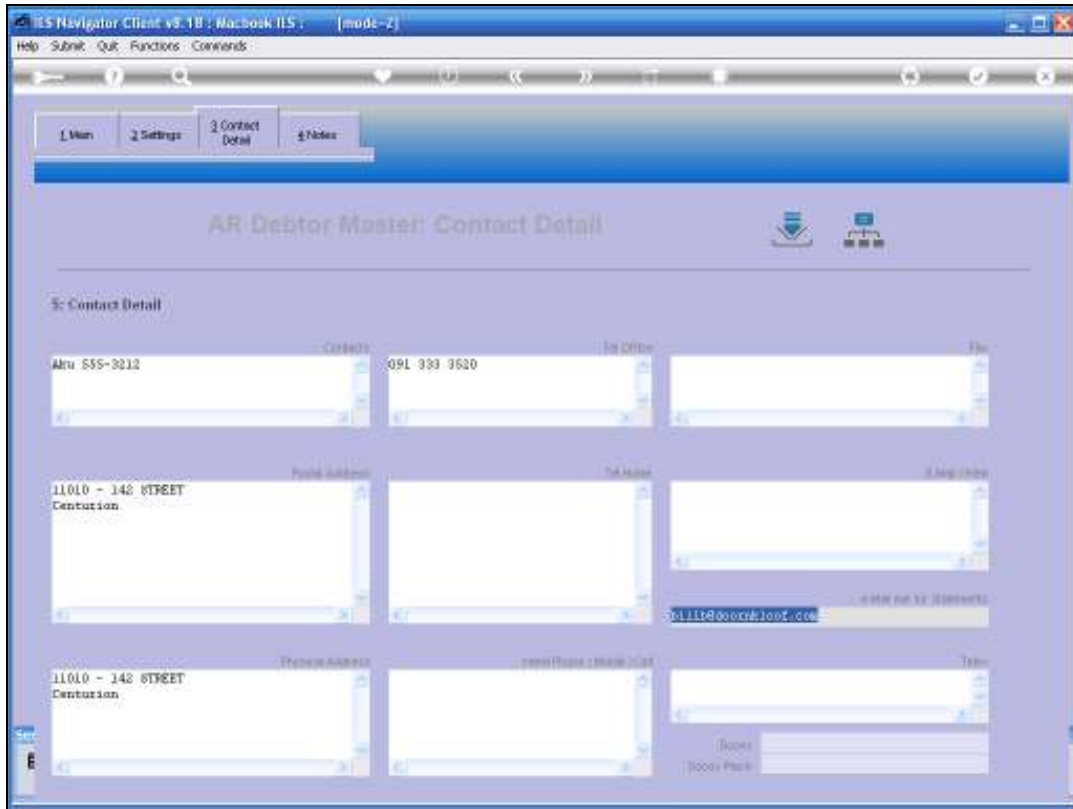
IES Navigator Client v8.18 : Macbook IES : [mode-Z]

Help Submit Quit Functions Commands

1 Main 2 Settings 3 Contact Detail 4 Notes

AR Debtor Master: Contact Detail

5: Contact Detail

Contacts
Abu 555-3212

Tel Office
091 333 3520

Fax

Postal Address
11010 - 142 STREET
Centurion

Tel Home

E-Mail Order

e-Mail Ad. for Statements
billb@doornkloof.com

Physical Address
11010 - 142 STREET
Centurion

Hand Phone / Mobile / Cell

Telex

Docex

Docex Place